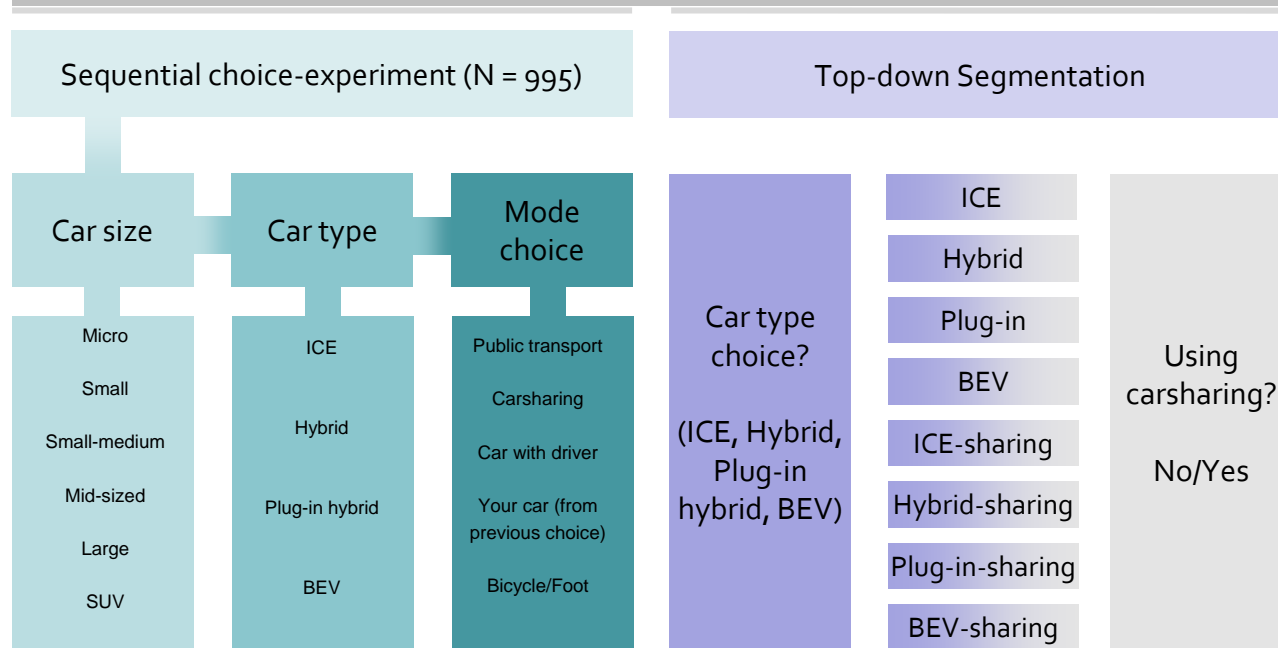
Sequential choice-experiment (N = 995)

Car size

Micro

Small

Small-medium

Mid-sized

Large

SUV

Car type

ICE

Hybrid

Plug-in hybrid

BEV

Mode choice

Public transport

Carsharing

Car with driver

Your car (from previous choice)

Bicycle/Foot

Top-down Segmentation

Car type choice?

(ICE, Hybrid, Plug-in hybrid, BEV)

ICE

Hybrid

Plug-in

BEV

ICE-sharing

Hybrid-sharing

Plug-in-sharing

BEV-sharing

Using carsharing?

No/Yes